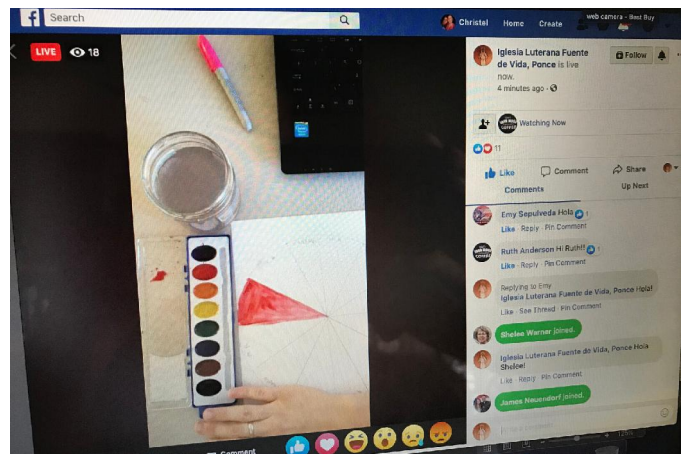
Search

Christel Home Create

web camera - Best Buy

LIVE 18

Iglesia Luterana Fuente de Vida, Ponce is live now.

4 minutes ago ·

Follow

Watching Now

11

Like Comment Share

Comments Up Next

Emy Sepulveda Hola

Like · Reply · Pin Comment

Ruth Anderson Hi Ruth!!

Like · Reply · Pin Comment

Replying to Emy

Iglesia Luterana Fuente de Vida, Ponce Hola!

Like · See Thread · Pin Comment

Shelee Warner joined.

Iglesia Luterana Fuente de Vida, Ponce Hola Shelee!

Like · Reply · Pin Comment

James Neuendorf joined.

Comment